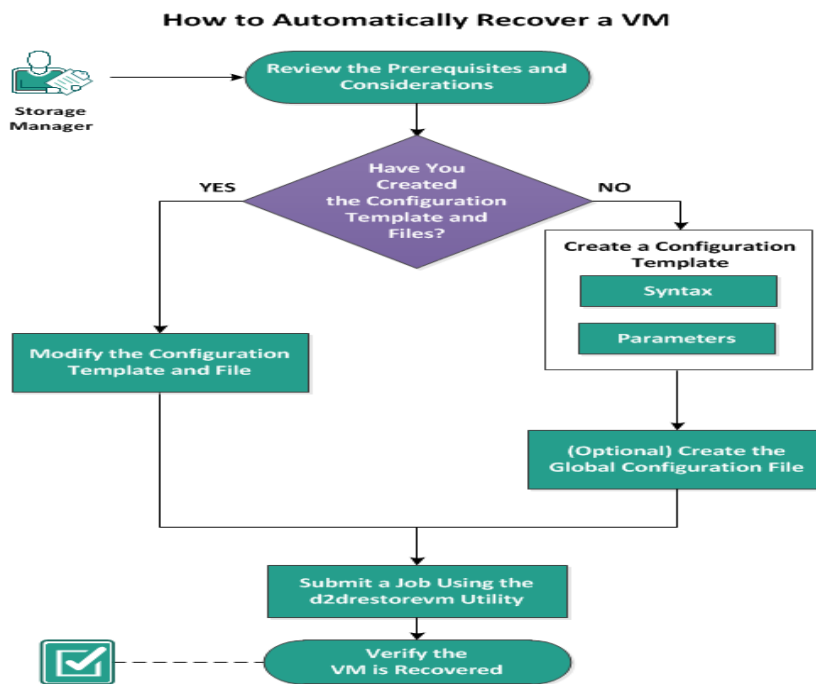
How to Automatically Recover a VM

Storage Manager

Review the Prerequisites and Considerations

Have You Created the Configuration Template and Files?

YES

NO

Create a Configuration Template

Syntax

Parameters

Modify the Configuration Template and File

(Optional) Create the Global Configuration File

Submit a Job Using the d2drestorevm Utility

Verify the VM is Recovered